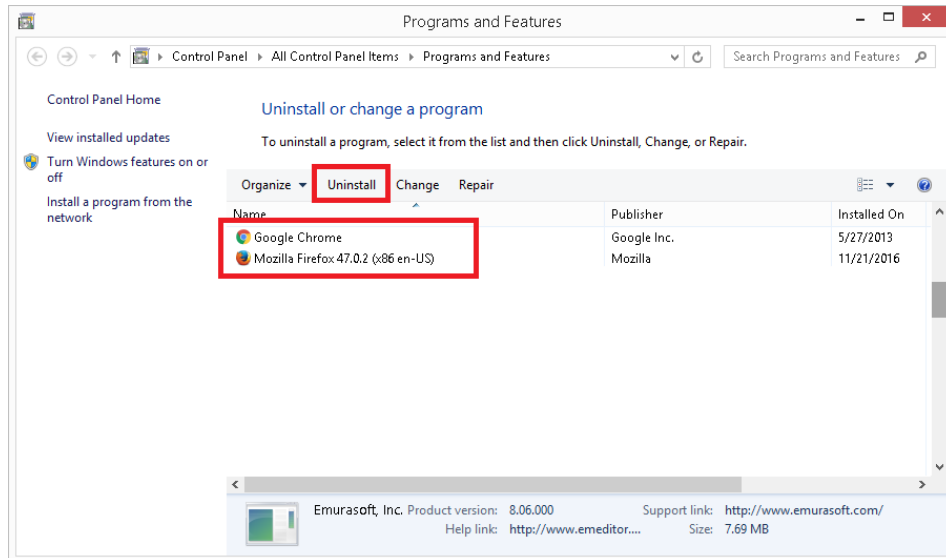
Programs and Features

Control Panel › All Control Panel Items › Programs and Features

Search Programs and Features

Control Panel Home

View installed updates

Turn Windows features on or off

Install a program from the network

Uninstall or change a program

To uninstall a program, select it from the list and then click Uninstall, Change, or Repair.

Organize ▾ Uninstall Change Repair

| Name | Publisher | Installed On |
|---|---|---|
| Google Chrome | Google Inc. | 5/27/2013 |
| Mozilla Firefox 47.0.2 (x86 en-US) | Mozilla | 11/21/2016 |

Emurasoft, Inc. Product version: 8.06.000 Support link: http://www.emurasoft.com/
Help link: http://www.emeditor.... Size: 7.69 MB